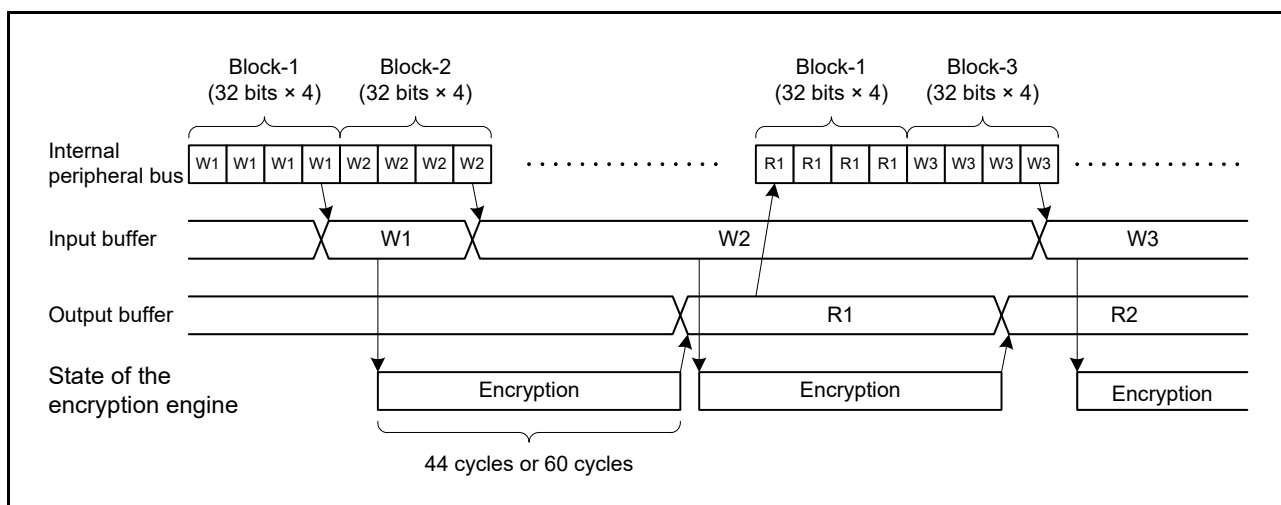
Block-1
(32 bits × 4)

Block-2
(32 bits × 4)

Block-1
(32 bits × 4)

Block-3
(32 bits × 4)

Internal peripheral bus

W1 W1 W1 W1 W2 W2 W2 W2 . . . . . . . . . . . . R1 R1 R1 R1 W3 W3 W3 W3 . . . . . . . . . . .

Input buffer

W1

W2

W3

Output buffer

R1

R2

State of the encryption engine

Encryption

Encryption

Encryption

44 cycles or 60 cycles